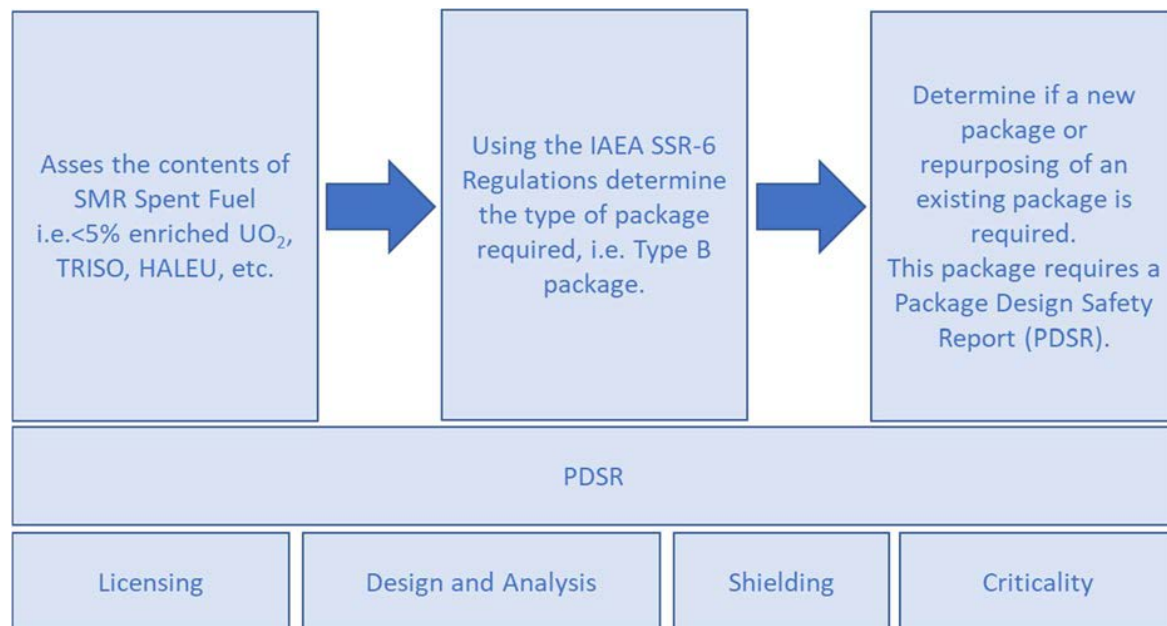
Asses the contents of SMR Spent Fuel i.e.<5% enriched $UO_2$, TRISO, HALEU, etc.

Using the IAEA SSR-6 Regulations determine the type of package required, i.e. Type B package.

Determine if a new package or repurposing of an existing package is required.
This package requires a Package Design Safety Report (PDSR).

PDSR

Licensing

Design and Analysis

Shielding

Criticality